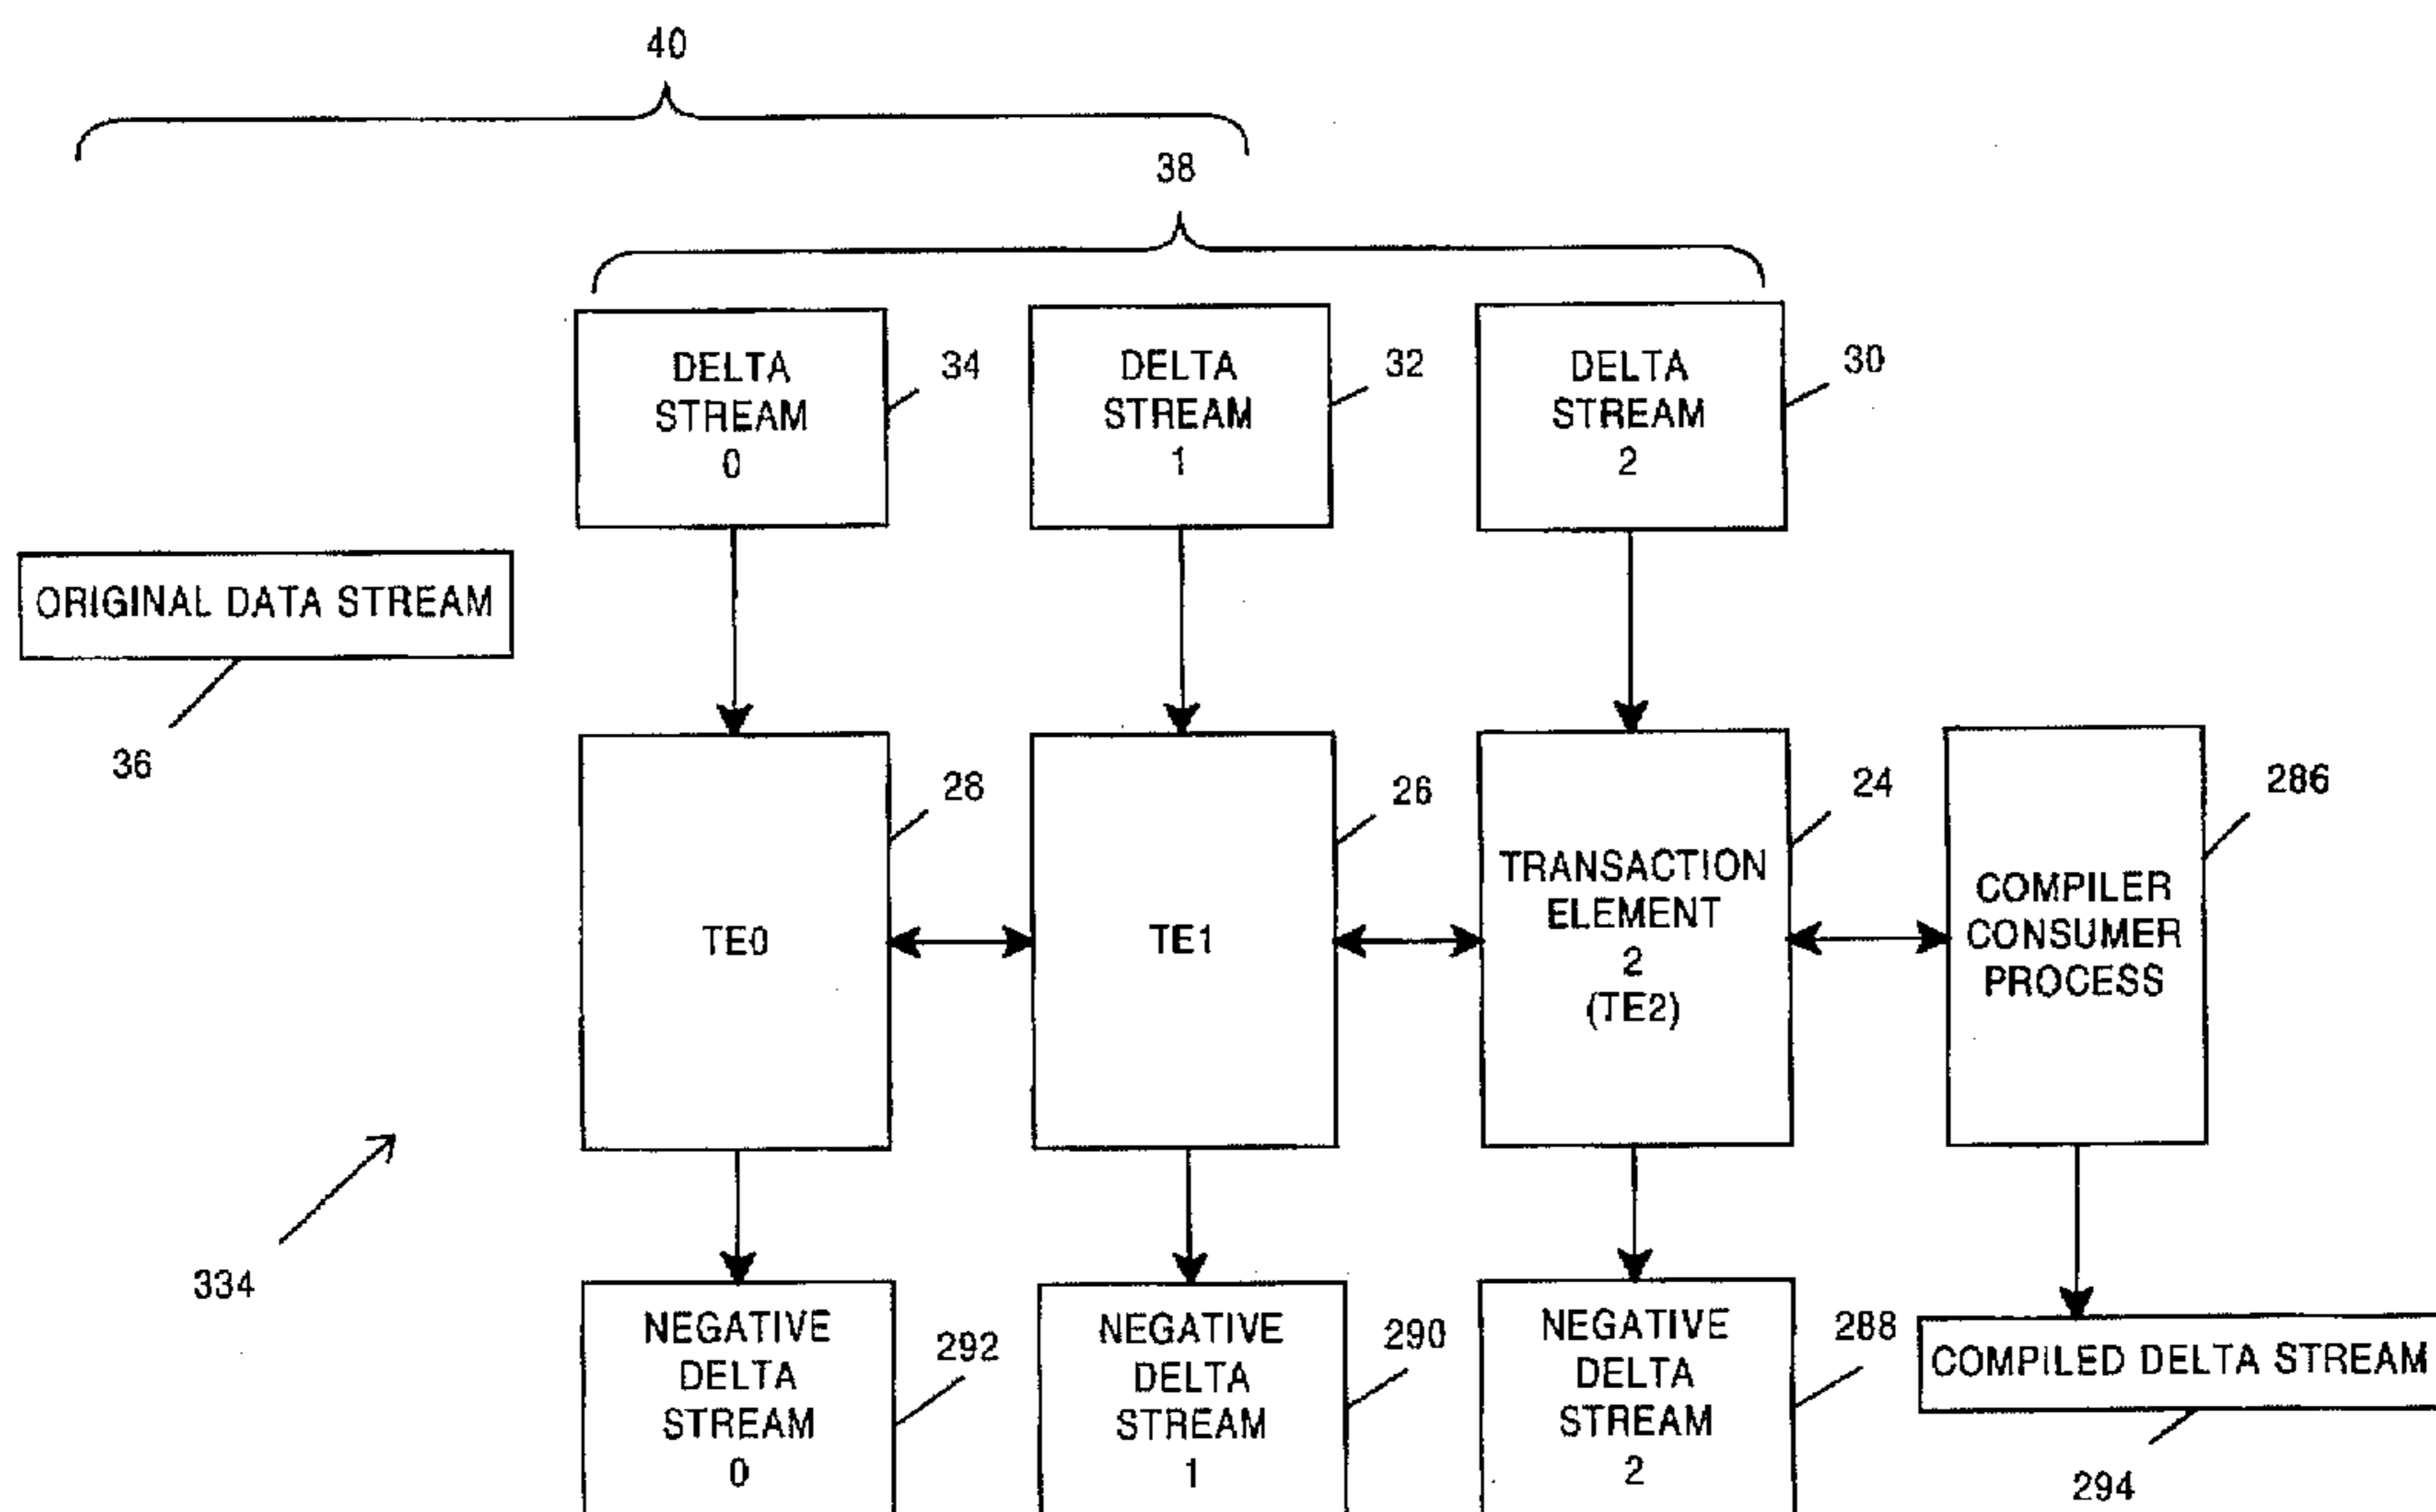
40

38

DELTA STREAM 0

34

DELTA STREAM 1

32

DELTA STREAM 2

30

ORIGINAL DATA STREAM

36

TE0

28

TE1

26

TRANSACTION ELEMENT 2 (TE2)

24

COMPILER CONSUMER PROCESS

286

334

NEGATIVE DELTA STREAM 0

292

NEGATIVE DELTA STREAM 1

290

NEGATIVE DELTA STREAM 2

288

COMPILED DELTA STREAM

294